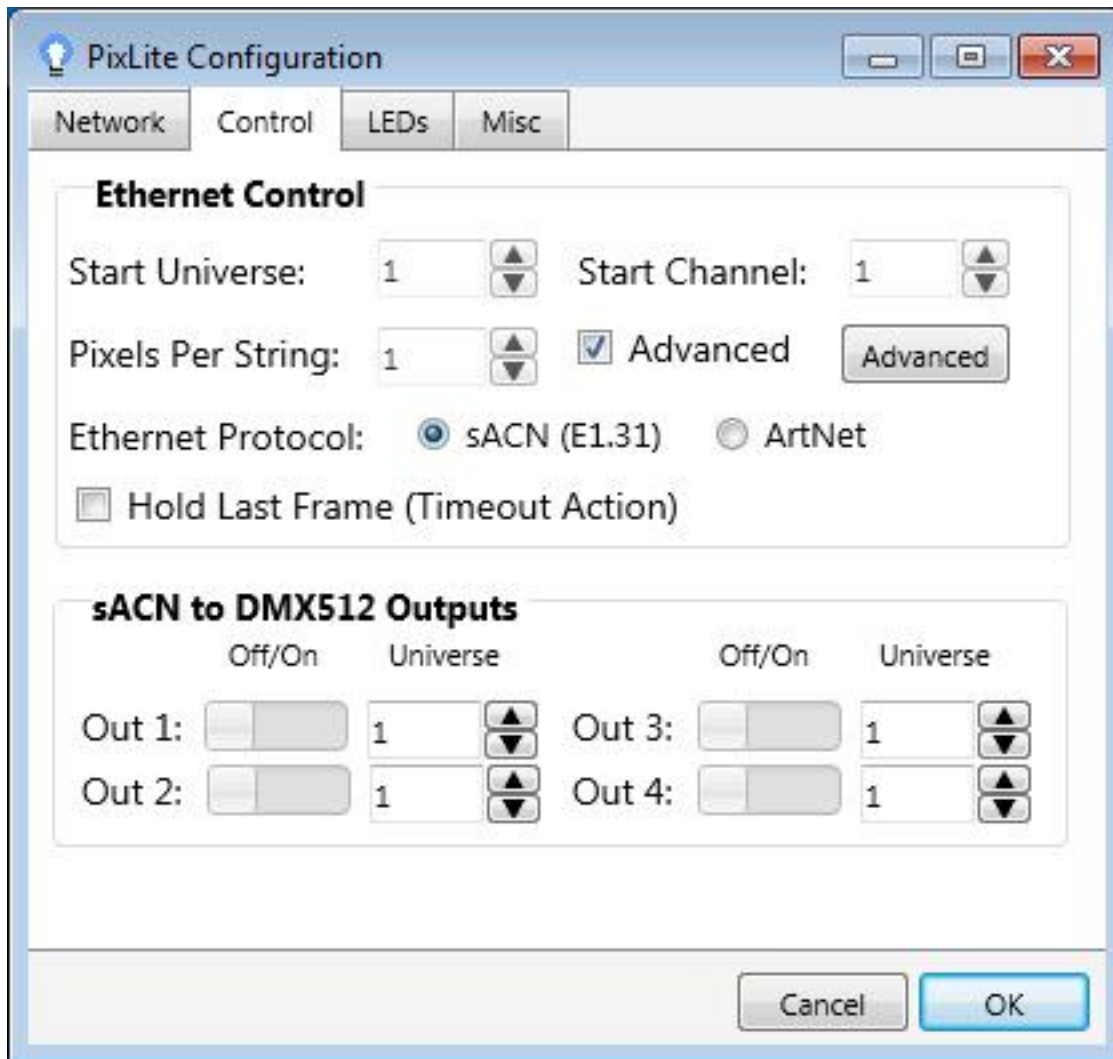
PixLite Configuration

Network | Control | LEDs | Misc

Ethernet Control

Start Universe: 1

Start Channel: 1

Pixels Per String: 1

Advanced

Advanced

Ethernet Protocol: sACN (E1.31) ArtNet

Hold Last Frame (Timeout Action)

sACN to DMX512 Outputs

Off/On Universe Off/On Universe

Out 1: 1 Out 3: 1

Out 2: 1 Out 4: 1

Cancel OK